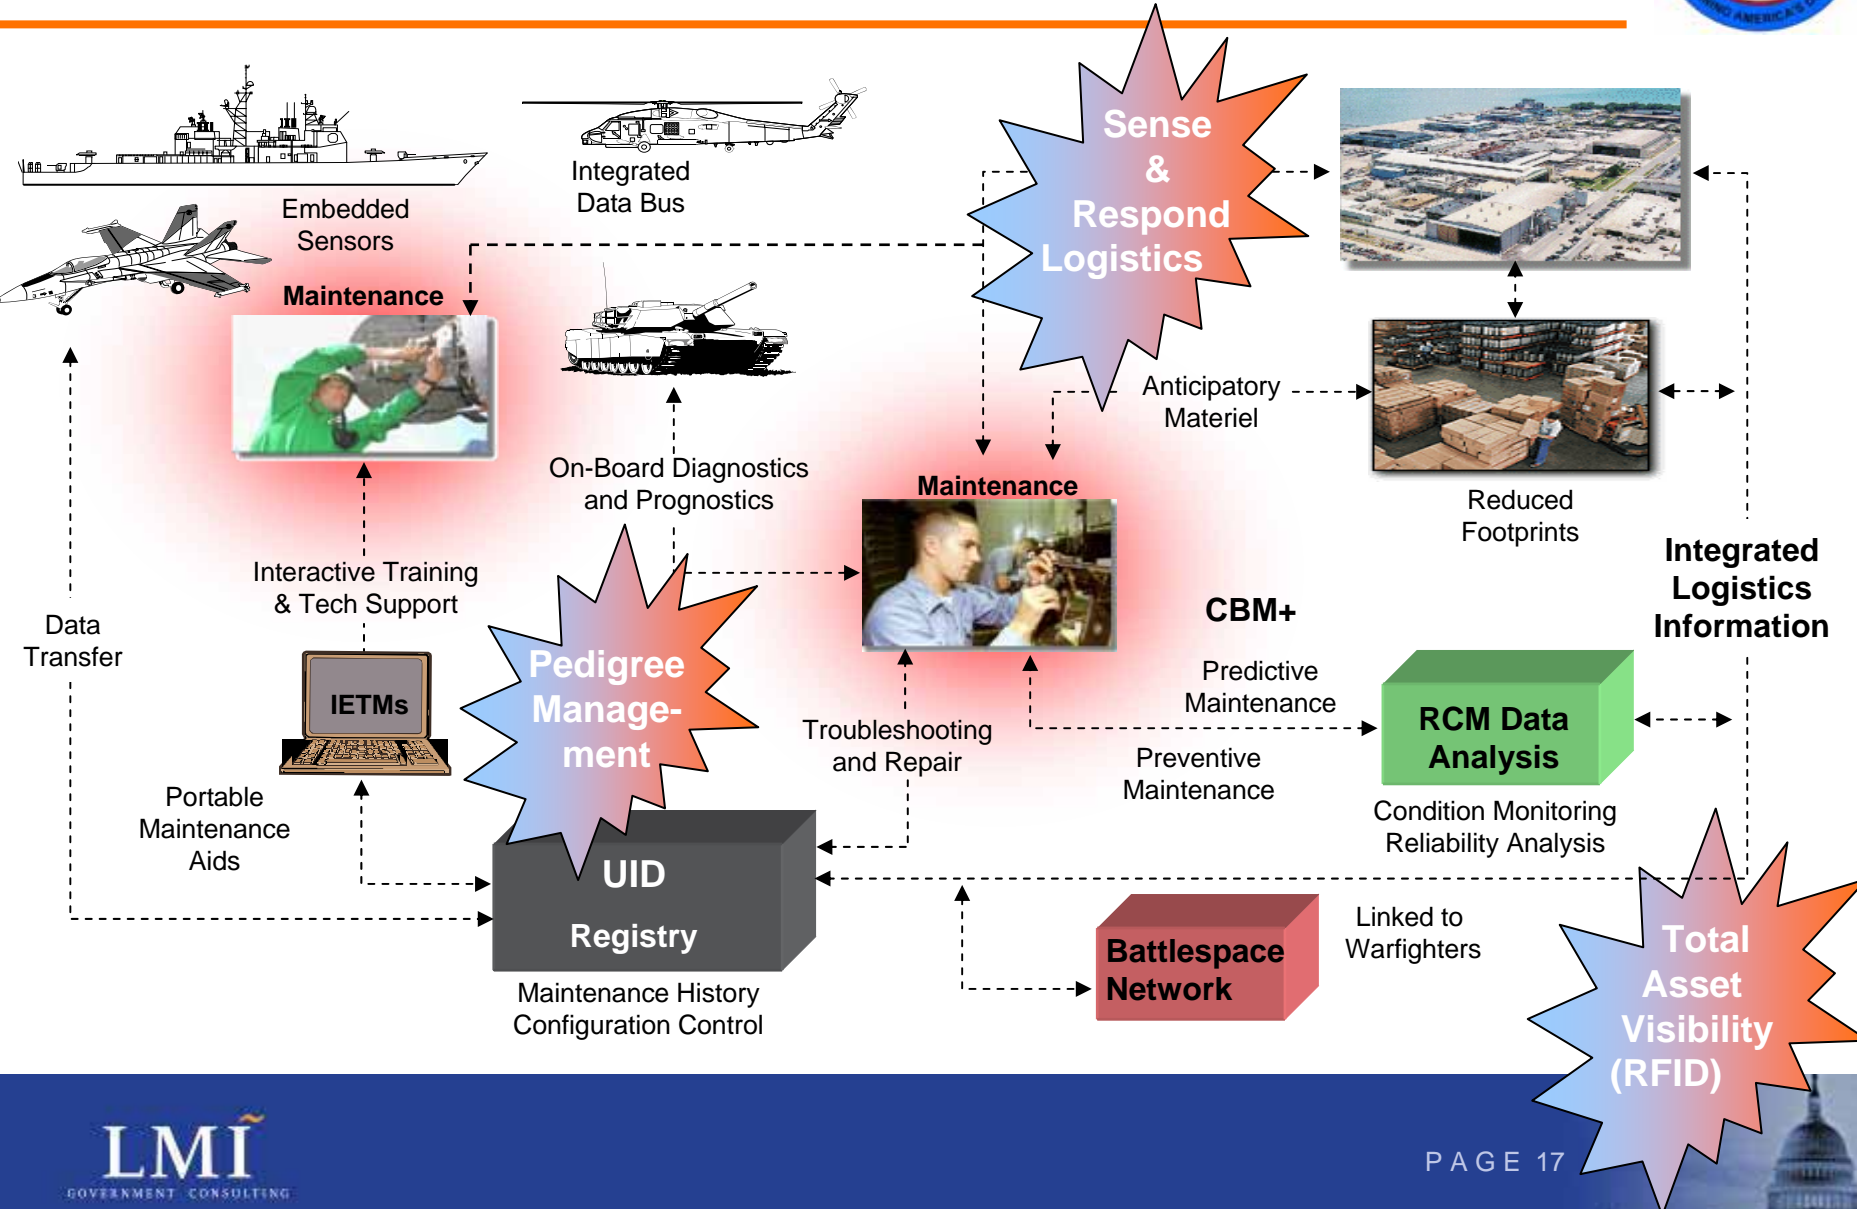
Embedded Sensors

Integrated Data Bus

Sense & Respond Logistics

Maintenance

Anticipatory Materiel

On-Board Diagnostics and Prognostics

Maintenance

Reduced Footprints

Interactive Training & Tech Support

Integrated Logistics Information

CBM+

Data Transfer

Pedigree Manage-ment

IETMs

Predictive Maintenance

RCM Data Analysis

Troubleshooting and Repair

Preventive Maintenance

Portable Maintenance Aids

Condition Monitoring Reliability Analysis

UID

Registry

Linked to Warfighters

Total Asset Visibility (RFID)

Battlespace Network

Maintenance History Configuration Control

LMI
GOVERNMENT CONSULTING

PAGE 17